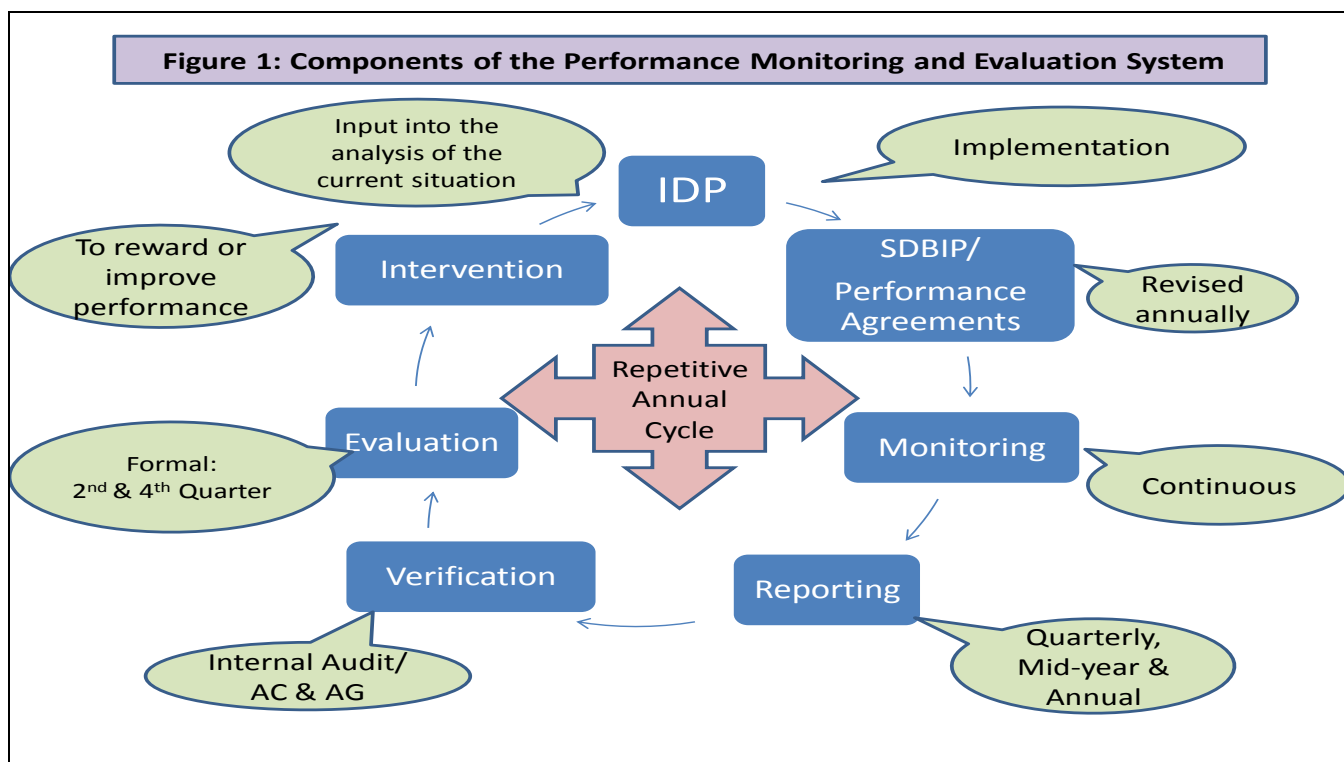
Figure 1: Components of the Performance Monitoring and Evaluation System

Input into the analysis of the current situation

IDP

Implementation

To reward or improve performance

Intervention

SDBIP/ Performance Agreements

Revised annually

Repetitive Annual Cycle

Evaluation

Formal: 2$^{nd}$ & 4$^{th}$ Quarter

Monitoring

Continuous

Verification

Reporting

Internal Audit/ AC & AG

Quarterly, Mid-year & Annual